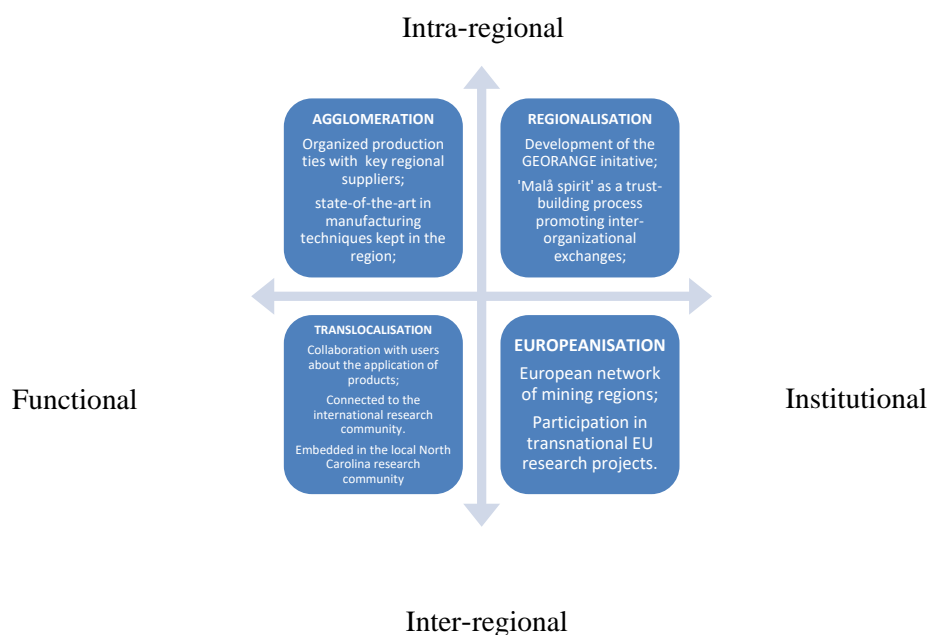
Intra-regional

AGGLOMERATION

Organized production ties with key regional suppliers;

state-of-the-art in manufacturing techniques kept in the region;

REGIONALISATION

Development of the GEORANGE initative;

'Malå spirit' as a trust-building process promoting inter-organizational exchanges;

Functional

TRANSLOCALISATION

Collaboration with users about the application of products;

Connected to the international research community.

Embedded in the local North Carolina research community

EUROPEANISATION

European network of mining regions;

Participation in transnational EU research projects.

Institutional

Inter-regional